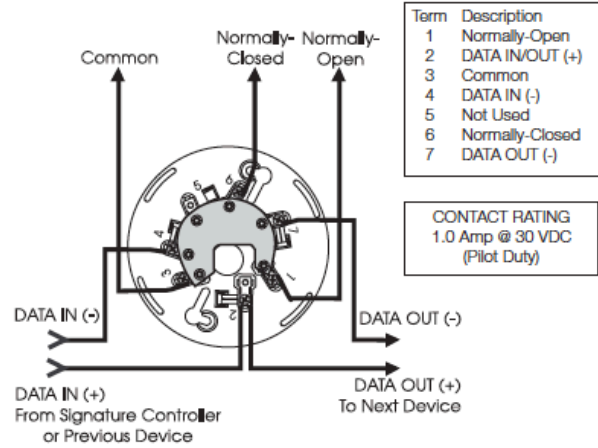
Common

Normally-Closed

Normally-Open

| Term | Description |
|---|---|
| 1 | Normally-Open |
| 2 | DATA IN/OUT (+) |
| 3 | Common |
| 4 | DATA IN (-) |
| 5 | Not Used |
| 6 | Normally-Closed |
| 7 | DATA OUT (-) |

CONTACT RATING
1.0 Amp @ 30 VDC
(Pilot Duty)

6 5 4 3 2 1 7

DATA IN (-)

DATA OUT (-)

DATA IN (+)
From Signature Controller or Previous Device

DATA OUT (+)
To Next Device